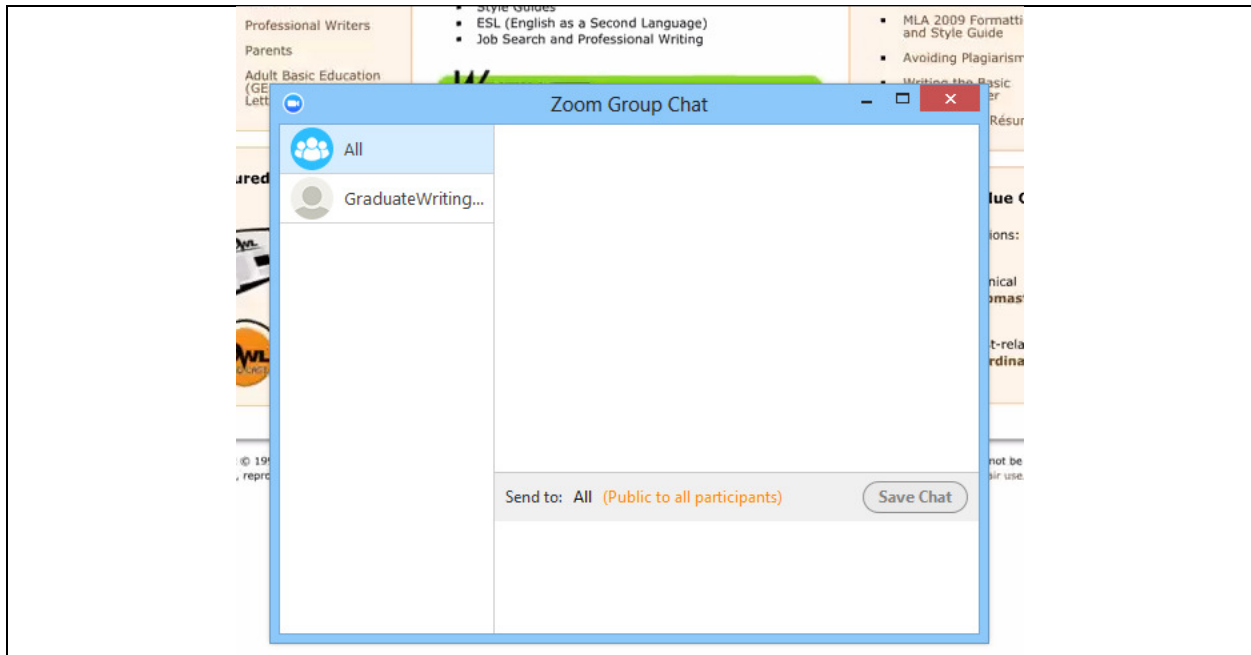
Professional Writers

Parents

Adult Basic Education (GE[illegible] Lett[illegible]

Style Guides
ESL (English as a Second Language)
Job Search and Professional Writing

MLA 2009 Formatti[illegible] and Style Guide
Avoiding Plagiarism
Writing the Basic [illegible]
Résum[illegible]

Zoom Group Chat

All

GraduateWriting...

Send to: All (Public to all participants)

Save Chat

ured

lue C

ions:

nical
omast

t-rela
rdina

© 19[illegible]
, repro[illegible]

not be
ir use.